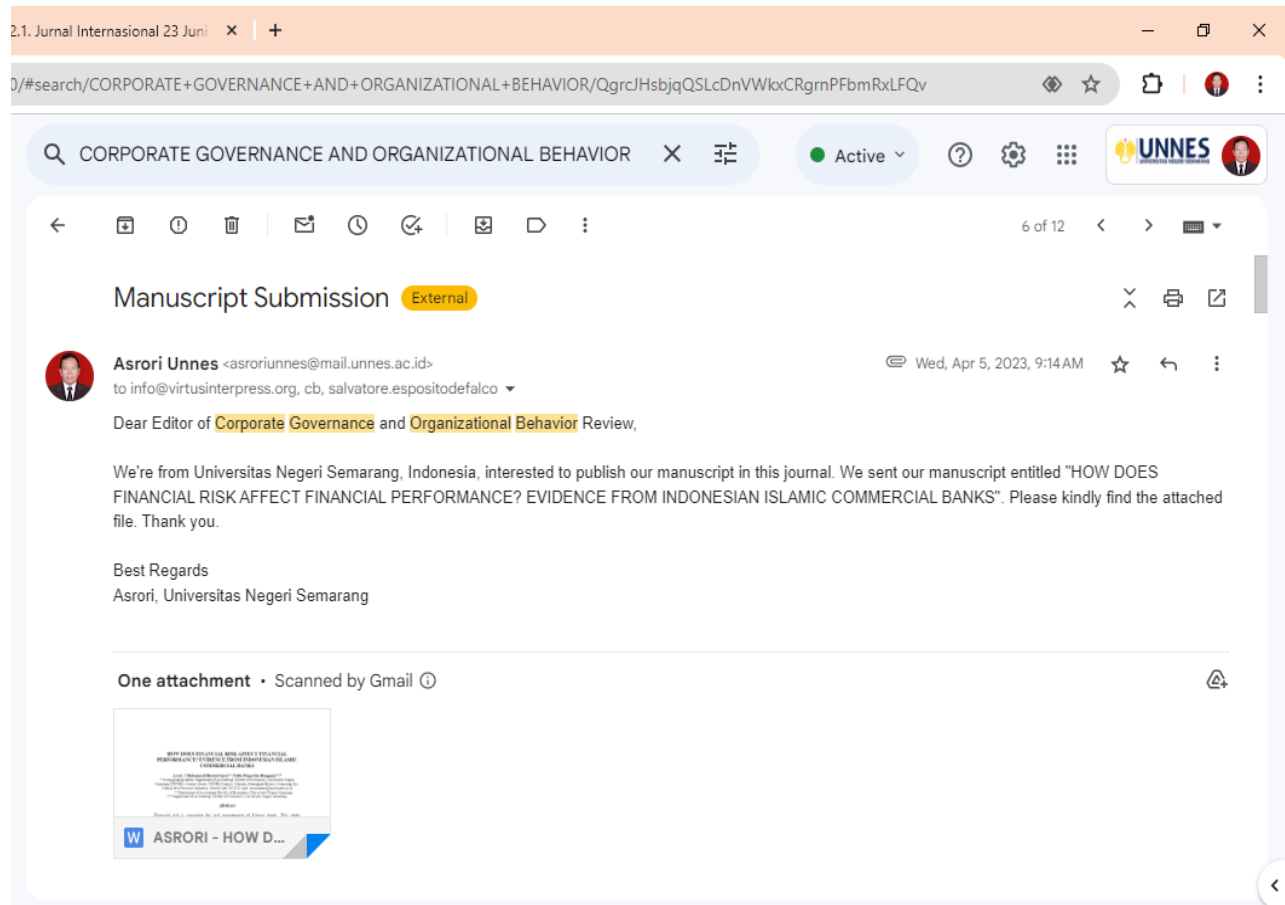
2.1. Jurnal Internasional 23 Juni ×   +

0/#search/CORPORATE+GOVERNANCE+AND+ORGANIZATIONAL+BEHAVIOR/QgrcJHsbjqQSLcDnVWkxCRgrnPFbmRxLFQv

CORPORATE GOVERNANCE AND ORGANIZATIONAL BEHAVIOR

Active

UNNES

6 of 12

Manuscript Submission External

Asrori Unnes <asroriunnes@mail.unnes.ac.id>
to info@virtusinterpress.org, cb, salvatore.espositodefalco

Wed, Apr 5, 2023, 9:14 AM

Dear Editor of Corporate Governance and Organizational Behavior Review,

We're from Universitas Negeri Semarang, Indonesia, interested to publish our manuscript in this journal. We sent our manuscript entitled "HOW DOES FINANCIAL RISK AFFECT FINANCIAL PERFORMANCE? EVIDENCE FROM INDONESIAN ISLAMIC COMMERCIAL BANKS". Please kindly find the attached file. Thank you.

Best Regards
Asrori, Universitas Negeri Semarang

One attachment • Scanned by Gmail

HOW DOES FINANCIAL RISK AFFECT FINANCIAL PERFORMANCE? EVIDENCE FROM INDONESIAN ISLAMIC COMMERCIAL BANKS

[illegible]

Abstract

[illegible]

ASRORI - HOW D...